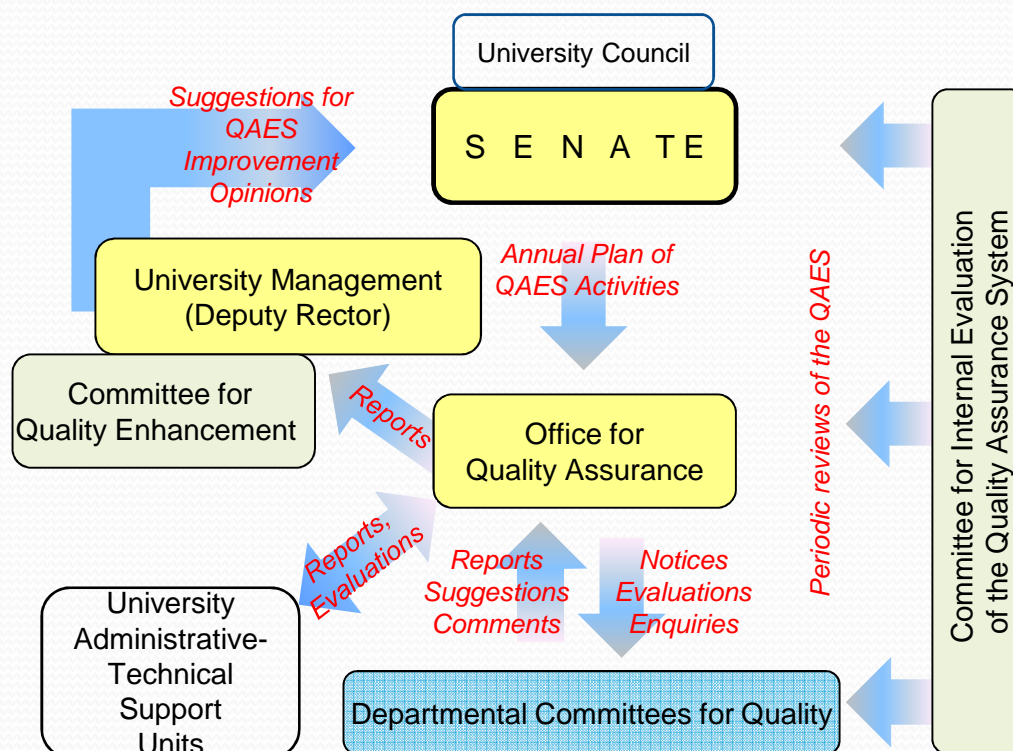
University Council

SENATE

Suggestions for QAES Improvement Opinions

University Management (Deputy Rector)

Annual Plan of QAES Activities

Committee for Quality Enhancement

Reports

Office for Quality Assurance

Periodic reviews of the QAES

Committee for Internal Evaluation of the Quality Assurance System

Reports, Evaluations

Reports Suggestions Comments

Notices Evaluations Enquiries

University Administrative-Technical Support Units

Departmental Committees for Quality